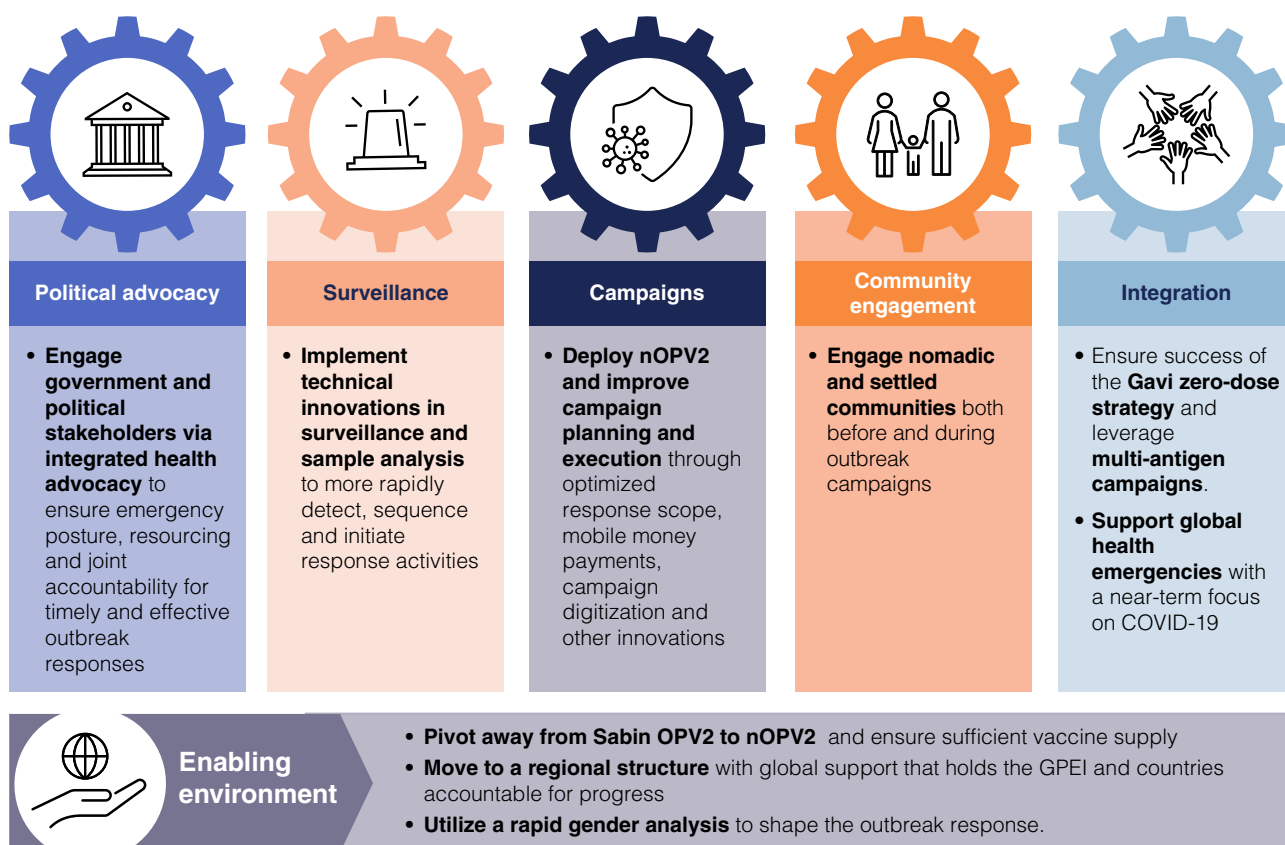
Political advocacy

• Engage government and political stakeholders via integrated health advocacy to ensure emergency posture, resourcing and joint accountability for timely and effective outbreak responses

Surveillance

• Implement technical innovations in surveillance and sample analysis to more rapidly detect, sequence and initiate response activities

Campaigns

• Deploy nOPV2 and improve campaign planning and execution through optimized response scope, mobile money payments, campaign digitization and other innovations

Community engagement

• Engage nomadic and settled communities both before and during outbreak campaigns

Integration

• Ensure success of the Gavi zero-dose strategy and leverage multi-antigen campaigns.

• Support global health emergencies with a near-term focus on COVID-19

Enabling environment

• Pivot away from Sabin OPV2 to nOPV2 and ensure sufficient vaccine supply

• Move to a regional structure with global support that holds the GPEI and countries accountable for progress

• Utilize a rapid gender analysis to shape the outbreak response.